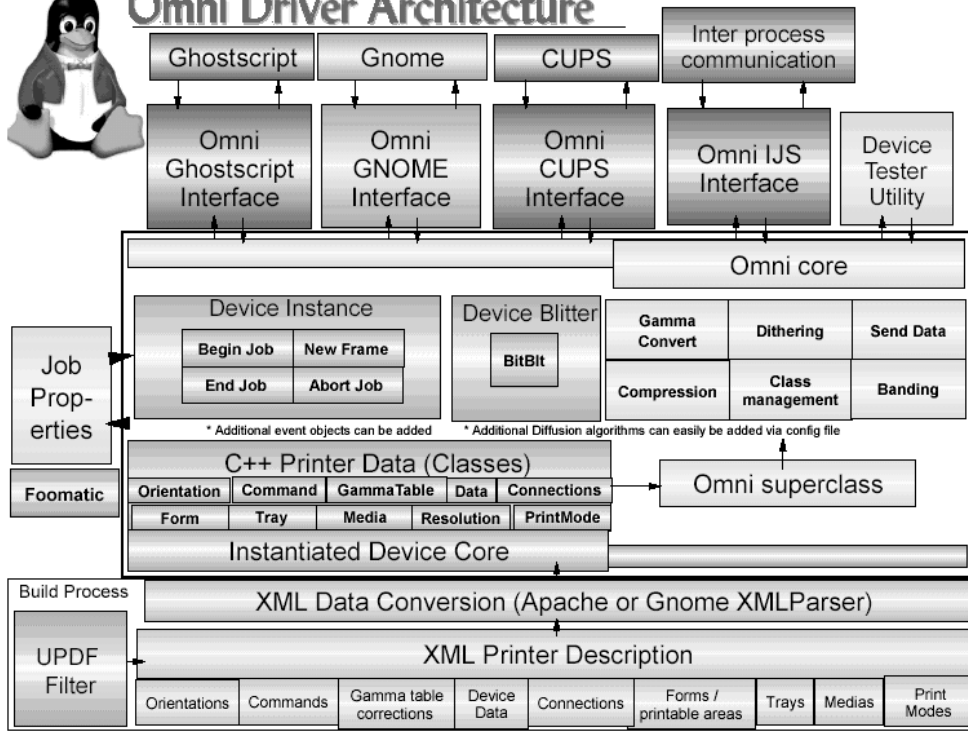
Omni Driver Architecture

Ghostscript

Gnome

CUPS

Inter process communication

Omni Ghostscript Interface

Omni GNOME Interface

Omni CUPS Interface

Omni IJS Interface

Device Tester Utility

Omni core

Job Prop-erties

Device Instance

Begin Job

New Frame

End Job

Abort Job

Device Blitter

BitBlt

Gamma Convert

Dithering

Send Data

Compression

Class management

Banding

* Additional event objects can be added

* Additional Diffusion algorithms can easily be added via config file

Foomatic

C++ Printer Data (Classes)

| Orientation | Command | GammaTable | Data | Connections |
|---|---|---|---|---|
| Form | Tray | Media | Resolution | PrintMode |

Omni superclass

Instantiated Device Core

Build Process

XML Data Conversion (Apache or Gnome XMLParser)

UPDF Filter

XML Printer Description

| Orientations | Commands | Gamma table corrections | Device Data | Connections | Forms / printable areas | Trays | Medias | Print Modes |
|---|---|---|---|---|---|---|---|---|